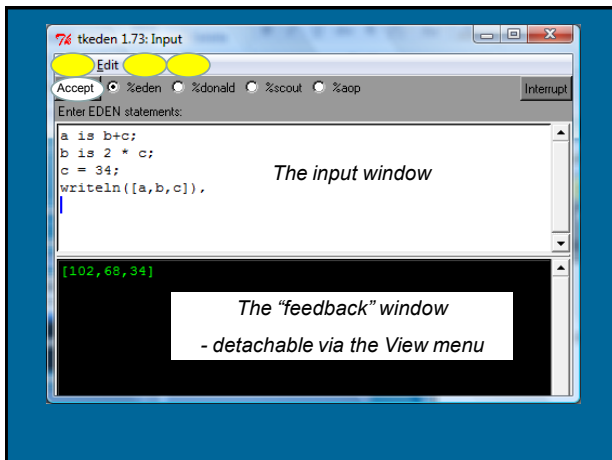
tkeden 1.73: Input

Edit

Accept %eden %donald %scout %aop Interrupt

Enter EDEN statements:

a is b+c;
b is 2 * c;
c = 34;
writeln([a,b,c]),

The input window

[102,68,34]

The “feedback” window

- detachable via the View menu